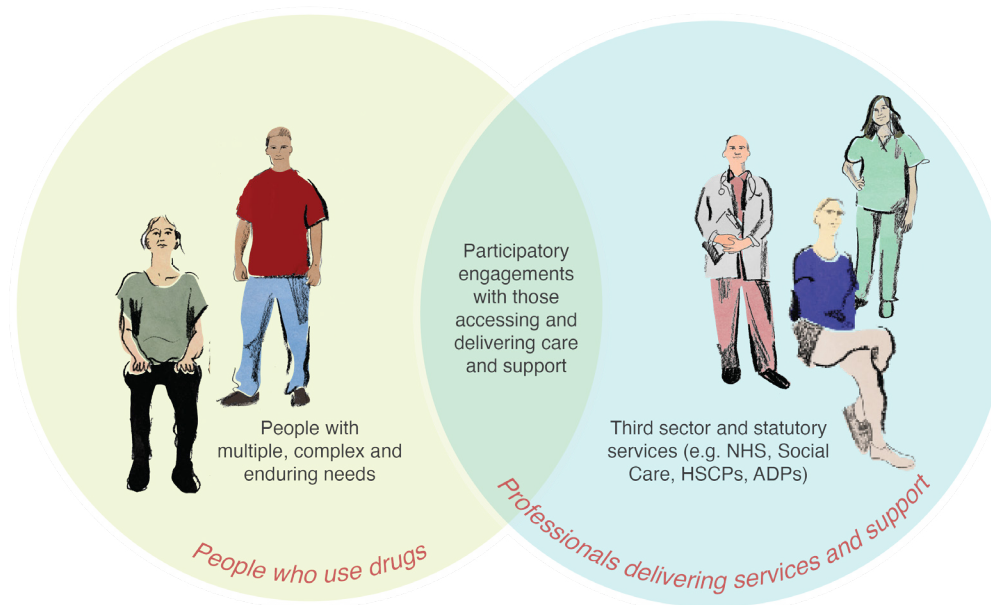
Participatory engagements with those accessing and delivering care and support

People with multiple, complex and enduring needs

People who use drugs

Third sector and statutory services (e.g. NHS, Social Care, HSCPs, ADPs)

Professionals delivering services and support